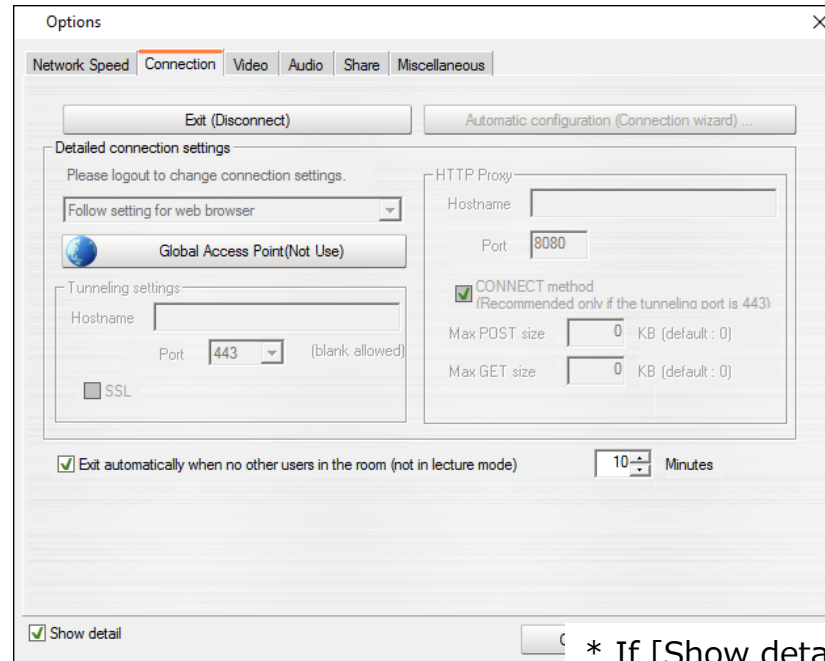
Options

Network Speed | Connection | Video | Audio | Share | Miscellaneous

Exit (Disconnect)

Automatic configuration (Connection wizard) ...

Detailed connection settings

Please logout to change connection settings.

Follow setting for web browser

Global Access Point(Not Use)

Tunneling settings

Hostname

Port 443 (blank allowed)

SSL

HTTP Proxy

Hostname

Port 8080

CONNECT method
(Recommended only if the tunneling port is 443)

Max POST size 0 KB (default : 0)

Max GET size 0 KB (default : 0)

Exit automatically when no other users in the room (not in lecture mode) 10 Minutes

Show detail

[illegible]

* If [Show deta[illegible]